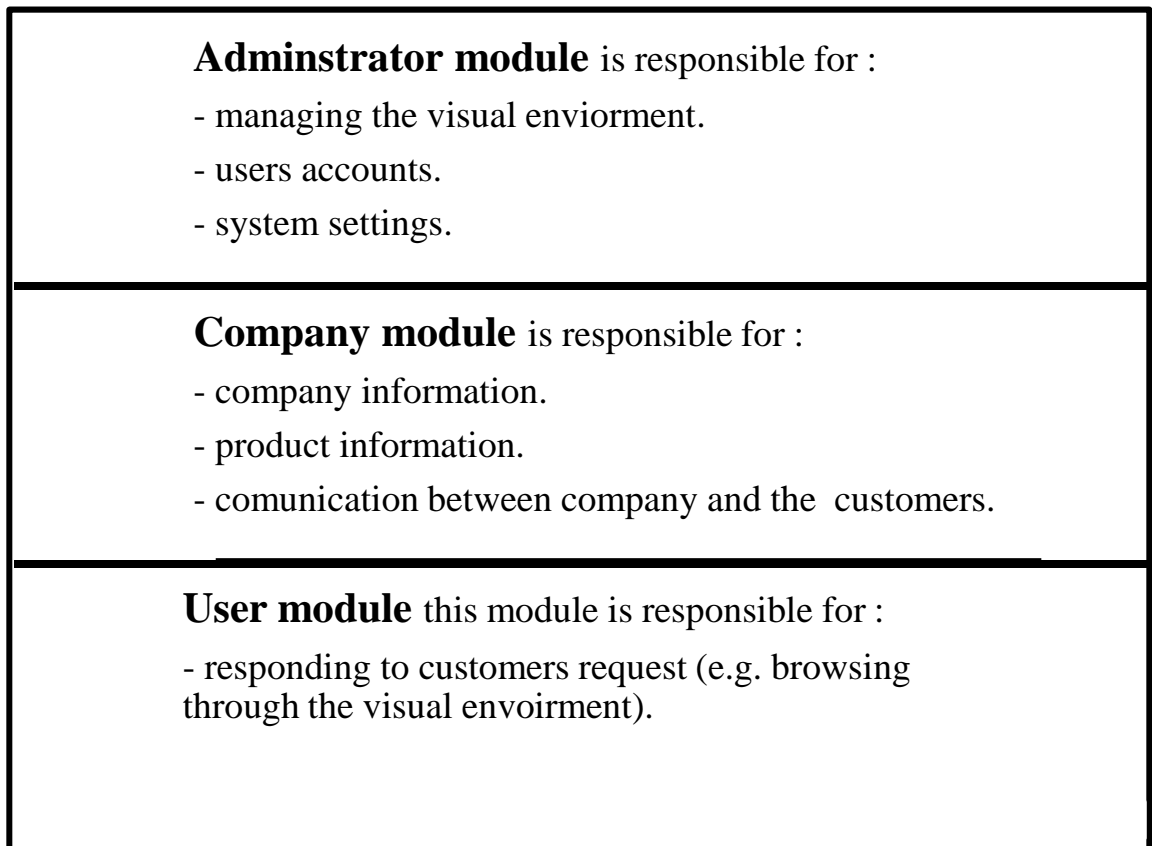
**Adminstrator module** is responsible for :

- managing the visual enviorment.

- users accounts.

- system settings.

**Company module** is responsible for :

- company information.

- product information.

- comunication between company and the customers.

**User module** this module is responsible for :

- responding to customers request (e.g. browsing through the visual envoirment).